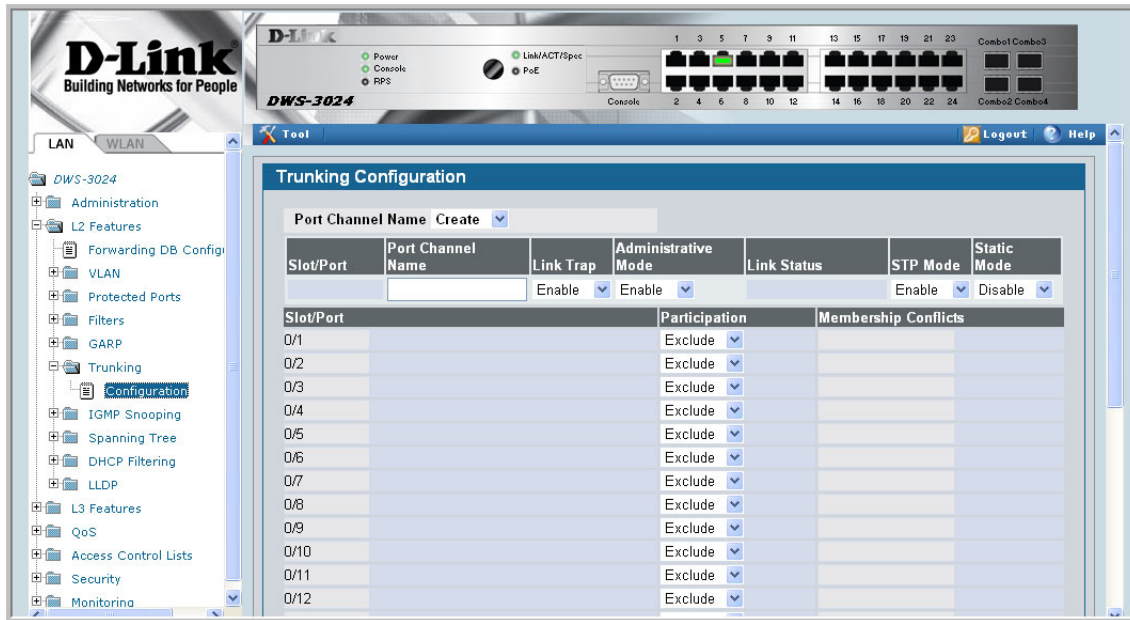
D-Link
Building Networks for People

D-Link
Power
Console
RPS
Link/ACT/Spec
PoE
Console
DWS-3024
1 3 5 7 9 11 13 15 17 19 21 23
2 4 6 8 10 12 14 16 18 20 22 24
Combo1 Combo3
Combo2 Combo4

LAN WLAN

DWS-3024
Administration
L2 Features
Forwarding DB Config
VLAN
Protected Ports
Filters
GARP
Trunking
Configuration
IGMP Snooping
Spanning Tree
DHCP Filtering
LLDP
L3 Features
QoS
Access Control Lists
Security
Monitoring

Tool
Logout Help

Trunking Configuration

Port Channel Name Create

| Slot/Port | Port Channel Name | Link Trap | Administrative Mode | Link Status | STP Mode | Static Mode |
|---|---|---|---|---|---|---|
| | | Enable | Enable | | Enable | Disable |

| Slot/Port | Participation | Membership Conflicts |
|---|---|---|
| 0/1 | Exclude | |
| 0/2 | Exclude | |
| 0/3 | Exclude | |
| 0/4 | Exclude | |
| 0/5 | Exclude | |
| 0/6 | Exclude | |
| 0/7 | Exclude | |
| 0/8 | Exclude | |
| 0/9 | Exclude | |
| 0/10 | Exclude | |
| 0/11 | Exclude | |
| 0/12 | Exclude | |